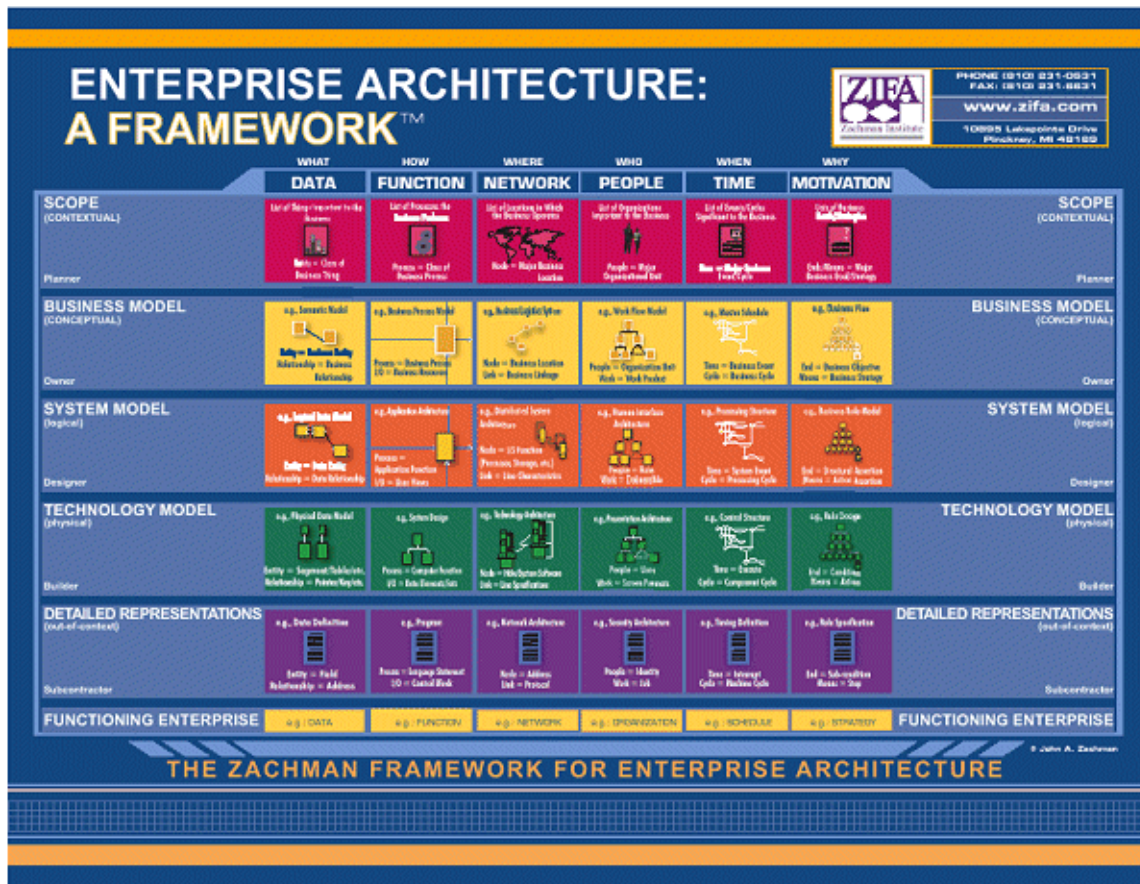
ENTERPRISE ARCHITECTURE: A FRAMEWORK™

ZIFA Zachman Institute

PHONE (810) 231-0531
FAX: (810) 231-6631
www.zifa.com
10895 Lakepointe Drive
Pinckney, MI 48169

| | WHAT DATA | HOW FUNCTION | WHERE NETWORK | WHO PEOPLE | WHEN TIME | WHY MOTIVATION | |
|---|---|---|---|---|---|---|---|
| SCOPE (CONTEXTUAL) Planner | List of Things Important to the Business. Entity = Class of Business Thing | List of Processes the Business Performs. Process = Class of Business Process | List of Locations in Which the Business Operates. Node = Major Business Location | List of Organizations Important to the Business. People = Major Organizational Unit | List of Events/Cycles Significant to the Business. Time = Major Business Event/Cycle | List of Business Goals/Strategies. Ends/Means = Major Business Goal/Strategy | SCOPE (CONTEXTUAL) Planner |
| BUSINESS MODEL (CONCEPTUAL) Owner | e.g. Semantic Model. Entity = Business Entity. Relationship = Business Relationship | e.g. Business Process Model. Process = Business Process. I/O = Business Resources | e.g. Business Logistics System. Node = Business Location. Link = Business Linkage | e.g. Work Flow Model. People = Organization Unit. Work = Work Product | e.g. Master Schedule. Time = Business Event. Cycle = Business Cycle | e.g. Business Plan. End = Business Objective. Means = Business Strategy | BUSINESS MODEL (CONCEPTUAL) Owner |
| SYSTEM MODEL (logical) Designer | e.g. Logical Data Model. Entity = Data Entity. Relationship = Data Relationship | e.g. Application Architecture. Process = Application Function. I/O = User Views | e.g. Distributed System Architecture. Node = I/S Function (Processor, Storage, etc.) Link = Line Characteristics | e.g. Human Interface Architecture. People = Role. Work = Deliverable | e.g. Processing Structure. Time = System Event. Cycle = Processing Cycle | e.g. Business Rule Model. End = Structural Assertion. Means = Action Assertion | SYSTEM MODEL (logical) Designer |
| TECHNOLOGY MODEL (physical) Builder | e.g. Physical Data Model. Entity = Segment/Table/etc. Relationship = Pointer/Key/etc. | e.g. System Design. Process = Computer Function. I/O = Data Elements/Sets | e.g. Technology Architecture. Node = Hardware/System Software. Link = Line Specifications | e.g. Presentation Architecture. People = User. Work = Screen Format | e.g. Control Structure. Time = Execute. Cycle = Component Cycle | e.g. Rule Design. End = Condition. Means = Action | TECHNOLOGY MODEL (physical) Builder |
| DETAILED REPRESENTATIONS (out-of-context) Subcontractor | e.g. Data Definition. Entity = Field. Relationship = Address | e.g. Program. Process = Language Statement. I/O = Control Block | e.g. Network Architecture. Node = Address. Link = Protocol | e.g. Security Architecture. People = Identity. Work = Job | e.g. Timing Definition. Time = Interrupt. Cycle = Machine Cycle | e.g. Rule Specification. End = Sub-condition. Means = Step | DETAILED REPRESENTATIONS (out-of-context) Subcontractor |
| FUNCTIONING ENTERPRISE | e.g. DATA | e.g. FUNCTION | e.g. NETWORK | e.g. ORGANIZATION | e.g. SCHEDULE | e.g. STRATEGY | FUNCTIONING ENTERPRISE |

© John A. Zachman

THE ZACHMAN FRAMEWORK FOR ENTERPRISE ARCHITECTURE